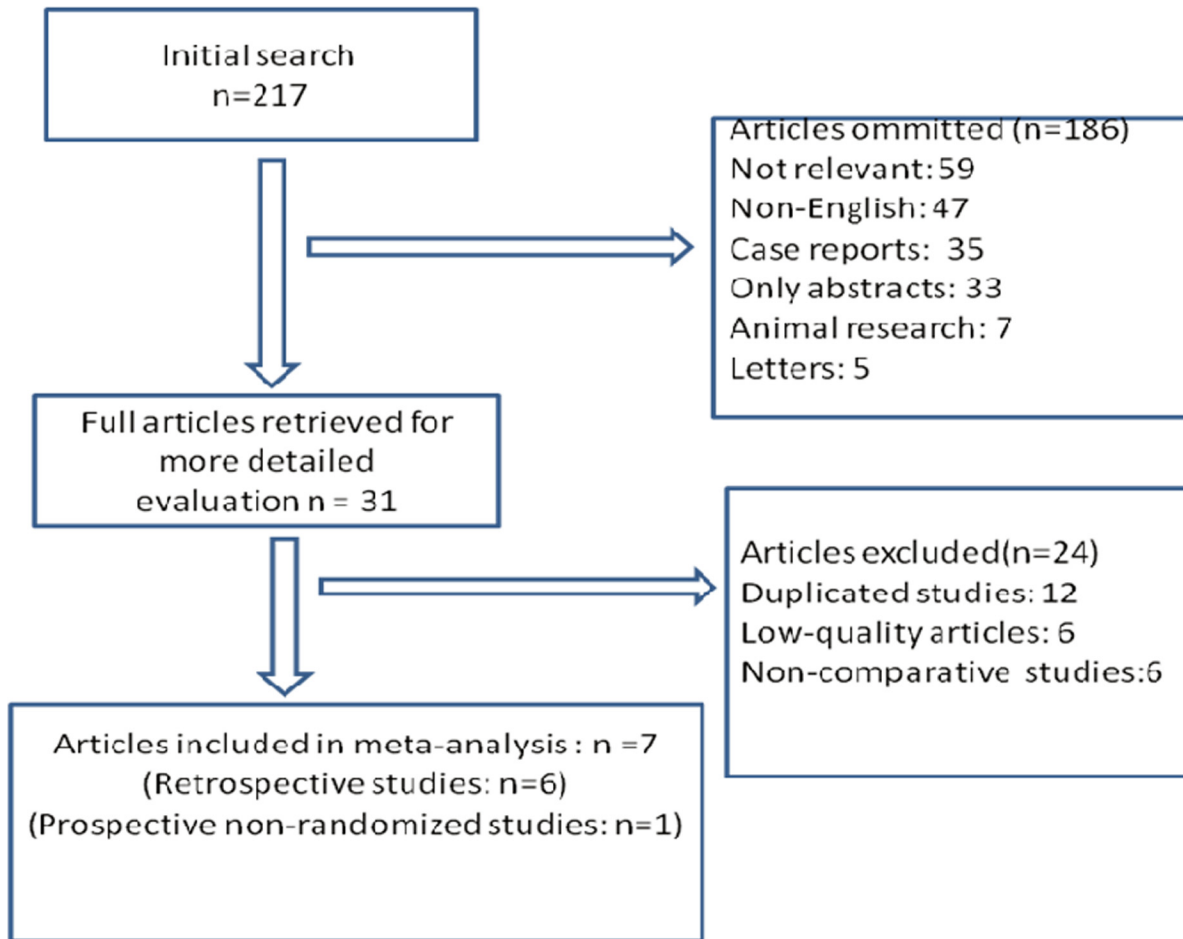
Initial search
n=217

Articles ommitted (n=186)
Not relevant: 59
Non-English: 47
Case reports: 35
Only abstracts: 33
Animal research: 7
Letters: 5

Full articles retrieved for more detailed evaluation n = 31

Articles excluded(n=24)
Duplicated studies: 12
Low-quality articles: 6
Non-comparative studies:6

Articles included in meta-analysis : n =7
(Retrospective studies: n=6)
(Prospective non-randomized studies: n=1)